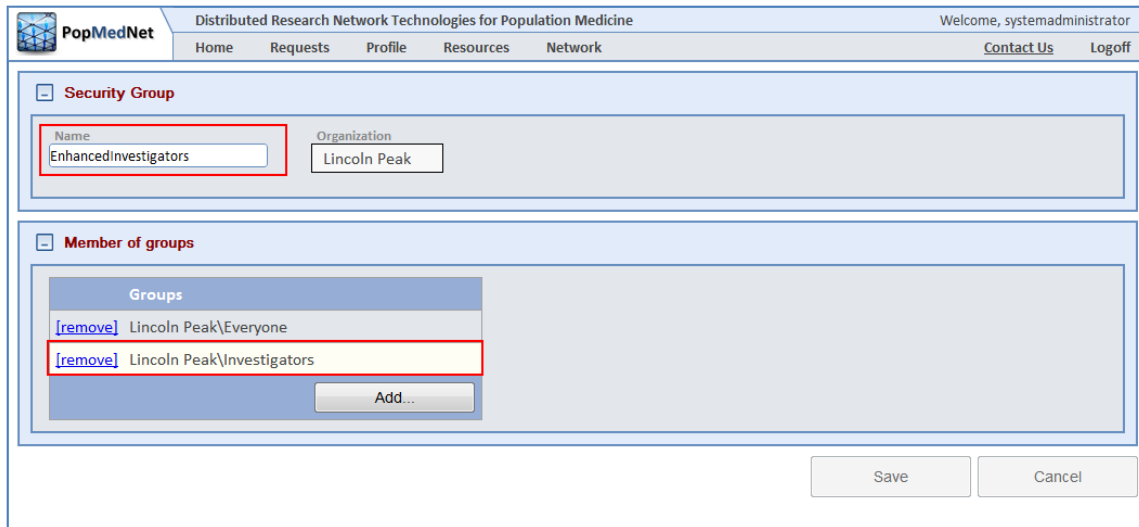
PopMedNet

Distributed Research Network Technologies for Population Medicine

Welcome, systemadministrator

Home Requests Profile Resources Network

Contact Us Logoff

Security Group

Name
EnhancedInvestigators

Organization
Lincoln Peak

Member of groups

| | Groups |
|---|---|
| [remove] | Lincoln Peak\Everyone |
| [remove] | Lincoln Peak\Investigators |

Add...

Save Cancel